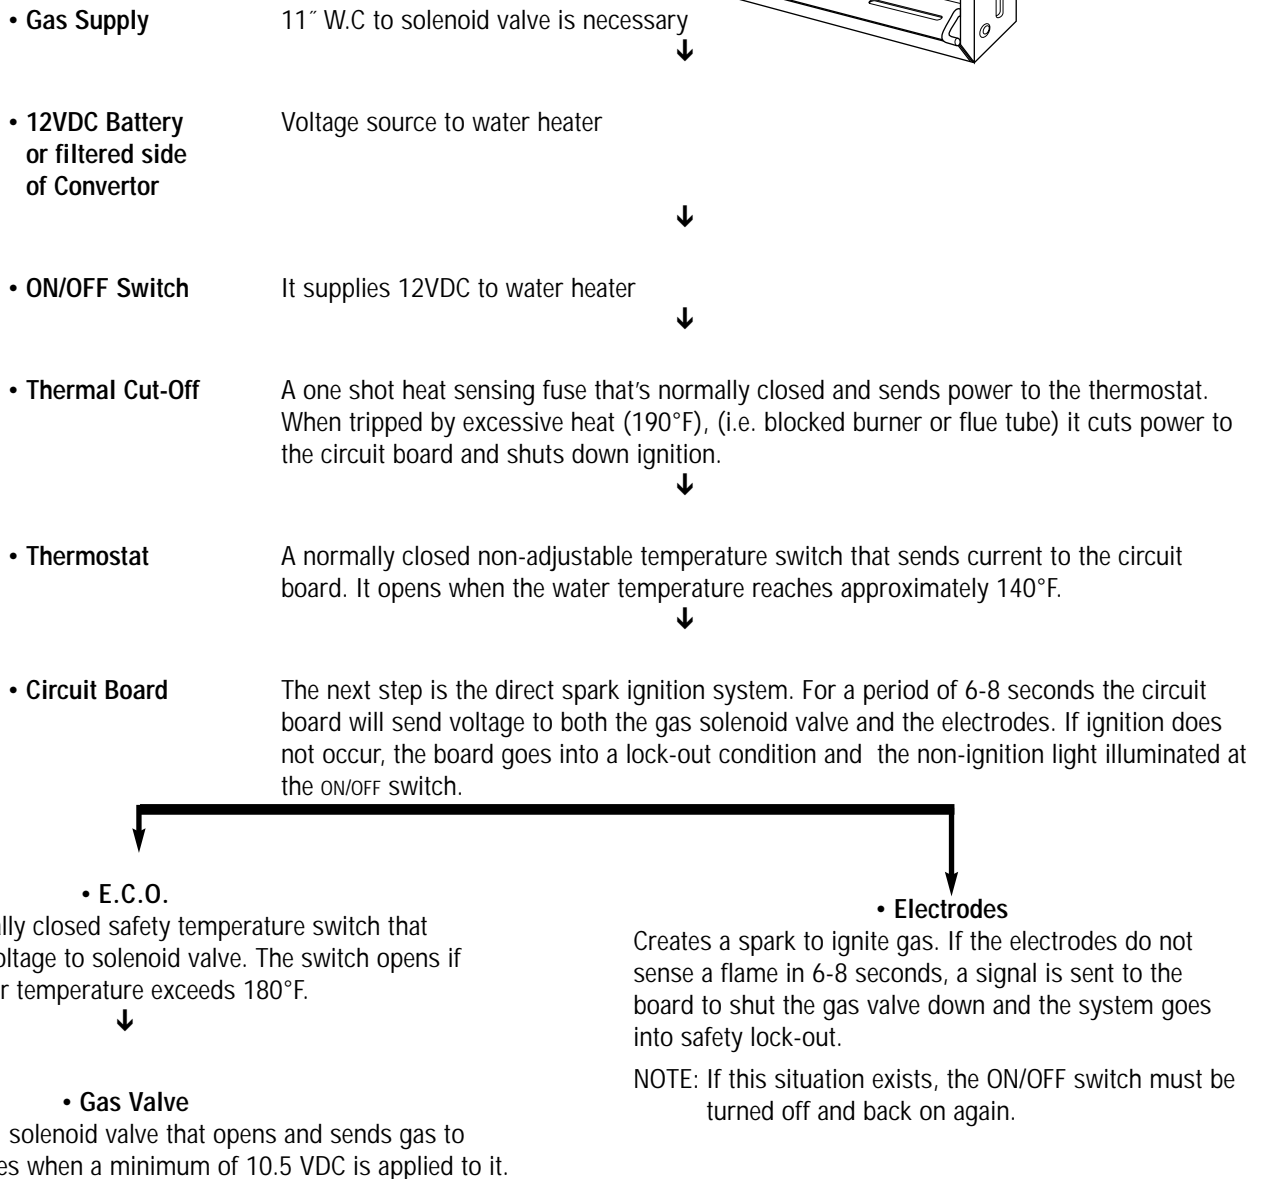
• Gas Supply 11˝ W.C to solenoid valve is necessary

• 12VDC Battery or filtered side of Convertor Voltage source to water heater

• ON/OFF Switch It supplies 12VDC to water heater

• Thermal Cut-Off A one shot heat sensing fuse that's normally closed and sends power to the thermostat. When tripped by excessive heat (190°F), (i.e. blocked burner or flue tube) it cuts power to the circuit board and shuts down ignition.

• Thermostat A normally closed non-adjustable temperature switch that sends current to the circuit board. It opens when the water temperature reaches approximately 140°F.

• Circuit Board The next step is the direct spark ignition system. For a period of 6-8 seconds the circuit board will send voltage to both the gas solenoid valve and the electrodes. If ignition does not occur, the board goes into a lock-out condition and the non-ignition light illuminated at the ON/OFF switch.

• E.C.O.
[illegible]lly closed safety temperature switch that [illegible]oltage to solenoid valve. The switch opens if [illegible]r temperature exceeds 180°F.

• Gas Valve
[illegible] solenoid valve that opens and sends gas to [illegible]es when a minimum of 10.5 VDC is applied to it.

• Electrodes
Creates a spark to ignite gas. If the electrodes do not sense a flame in 6-8 seconds, a signal is sent to the board to shut the gas valve down and the system goes into safety lock-out.

NOTE: If this situation exists, the ON/OFF switch must be turned off and back on again.